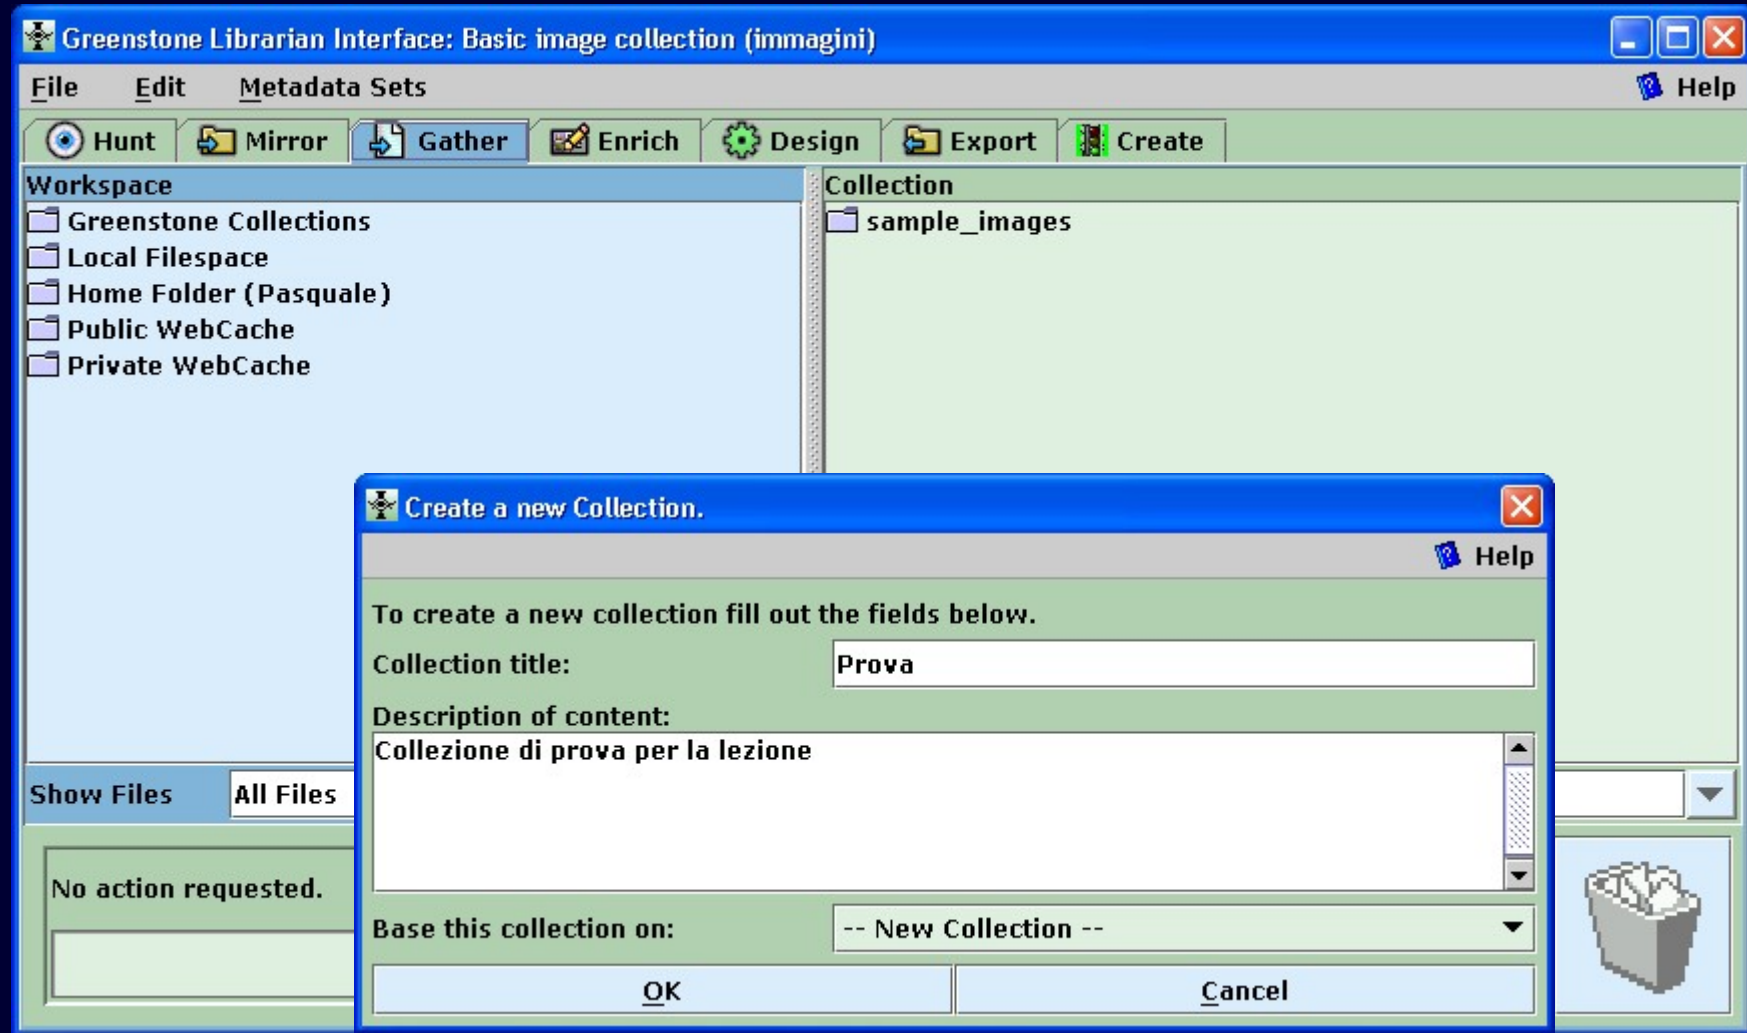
Greenstone Librarian Interface: Basic image collection (immagini)

File Edit Metadata Sets Help

Hunt Mirror Gather Enrich Design Export Create

Workspace
Greenstone Collections
Local Filespace
Home Folder (Pasquale)
Public WebCache
Private WebCache

Collection
sample_images

Show Files All Files

No action requested.

Create a new Collection.

Help

To create a new collection fill out the fields below.

Collection title: Prova

Description of content:
Collezione di prova per la lezione

Base this collection on: -- New Collection --

OK Cancel